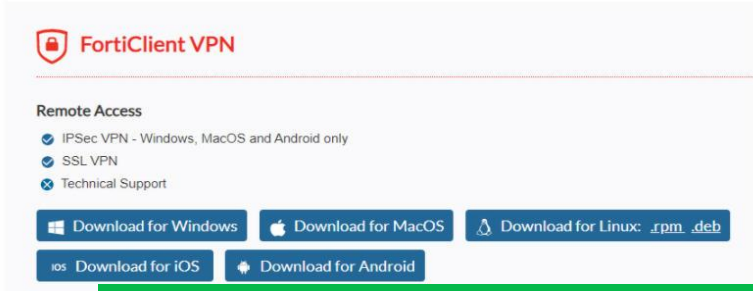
FortiClient VPN

Remote Access

IPSec VPN - Windows, MacOS and Android only

SSL VPN

Technical Support

Download for Windows

Download for MacOS

Download for Linux: .rpm .deb

iOS Download for iOS

Download for Android